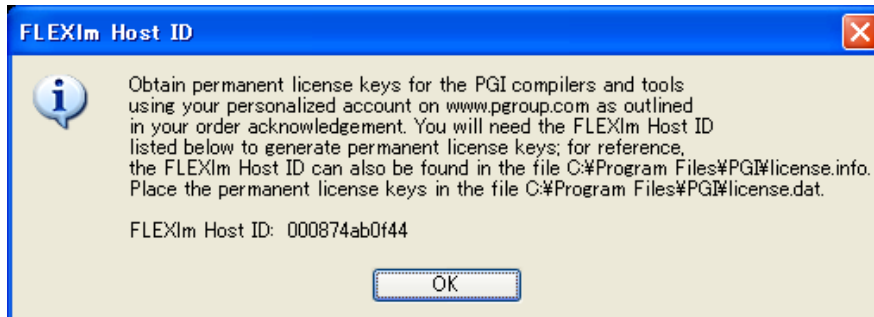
FLEXlm Host ID

Obtain permanent license keys for the PGI compilers and tools using your personalized account on www.pgroup.com as outlined in your order acknowledgement. You will need the FLEXlm Host ID listed below to generate permanent license keys; for reference, the FLEXlm Host ID can also be found in the file C:¥Program Files¥PGI¥license.info. Place the permanent license keys in the file C:¥Program Files¥PGI¥license.dat.

FLEXlm Host ID: 000874ab0f44

OK